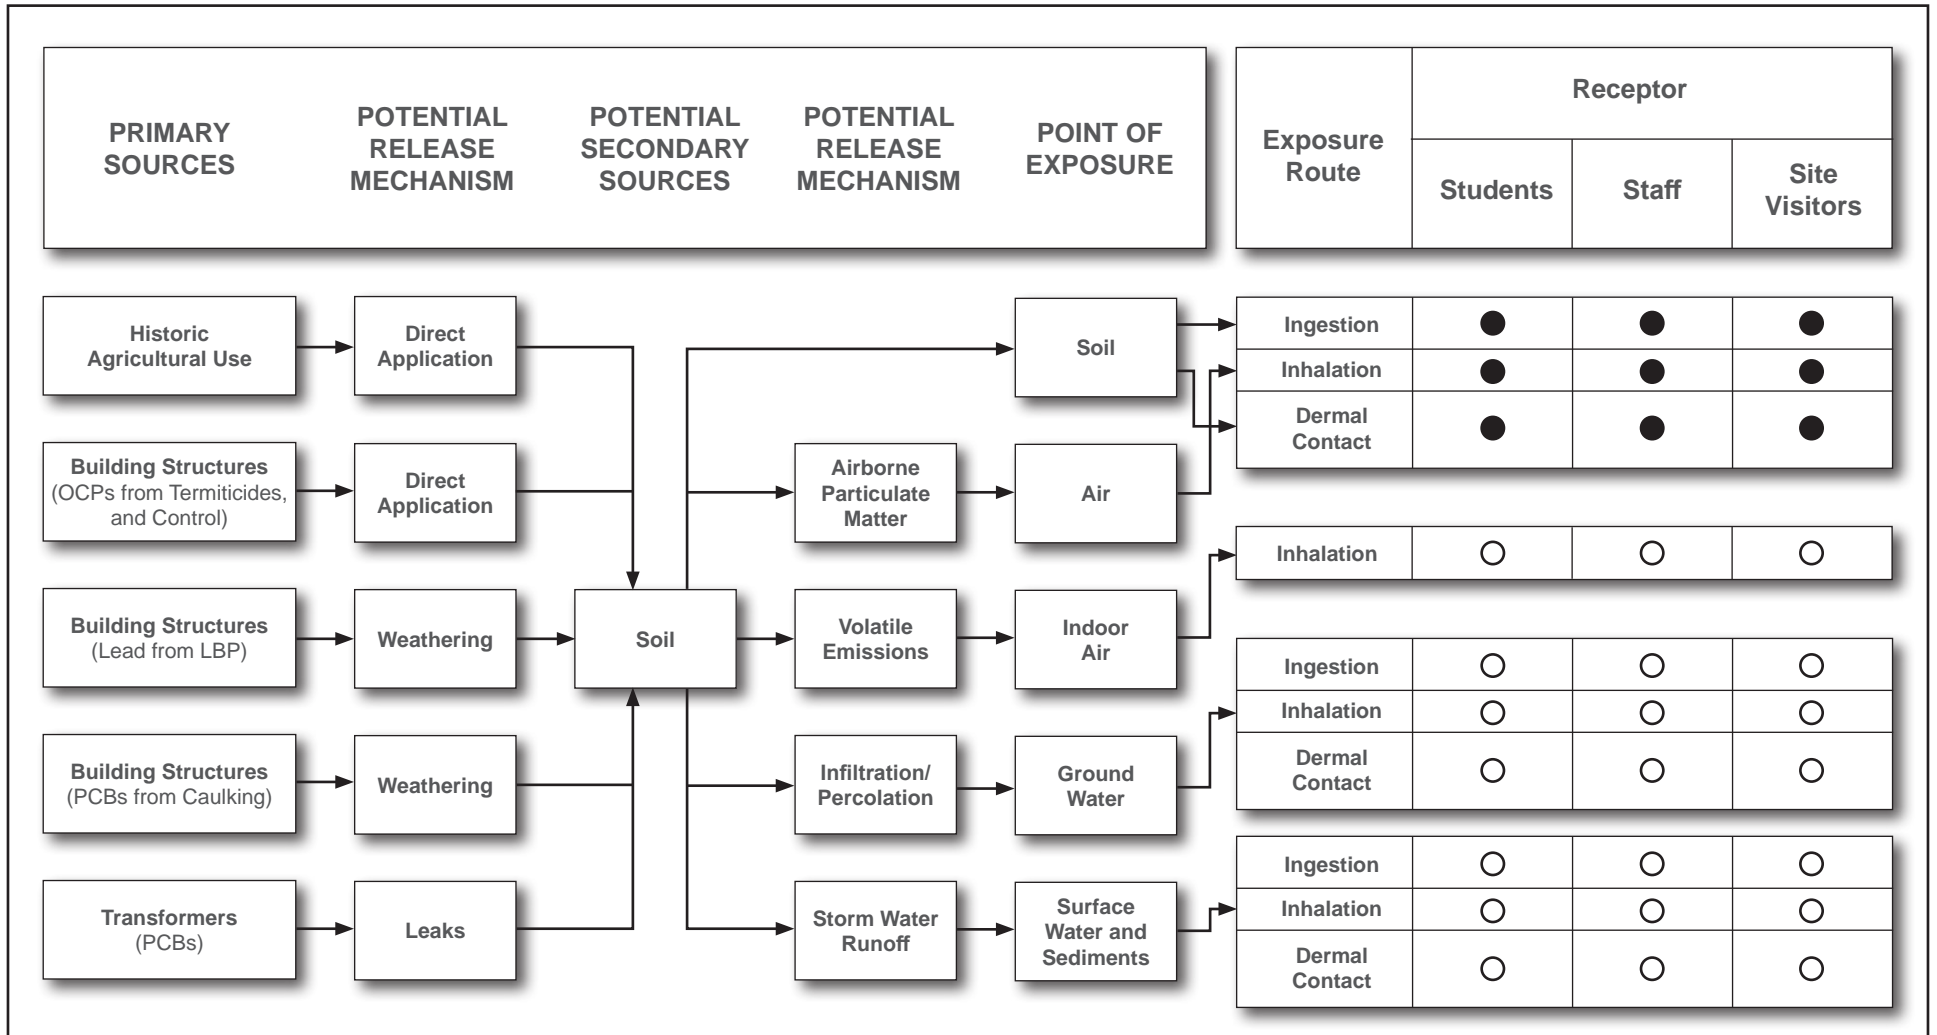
PRIMARY SOURCES

POTENTIAL RELEASE MECHANISM

POTENTIAL SECONDARY SOURCES

POTENTIAL RELEASE MECHANISM

POINT OF EXPOSURE

Exposure Route

Receptor

Students

Staff

Site Visitors

Historic Agricultural Use

Direct Application

Building Structures (OCPs from Termiticides, and Control)

Direct Application

Building Structures (Lead from LBP)

Weathering

Building Structures (PCBs from Caulking)

Weathering

Transformers (PCBs)

Leaks

Soil

Soil

Airborne Particulate Matter

Air

Volatile Emissions

Indoor Air

Infiltration/ Percolation

Ground Water

Storm Water Runoff

Surface Water and Sediments

| Ingestion | ● | ● | ● |
|---|---|---|---|
| Inhalation | ● | ● | ● |
| Dermal Contact | ● | ● | ● |

| Inhalation | ○ | ○ | ○ |
|---|---|---|---|

| Ingestion | ○ | ○ | ○ |
|---|---|---|---|
| Inhalation | ○ | ○ | ○ |
| Dermal Contact | ○ | ○ | ○ |

| Ingestion | ○ | ○ | ○ |
|---|---|---|---|
| Inhalation | ○ | ○ | ○ |
| Dermal Contact | ○ | ○ | ○ |